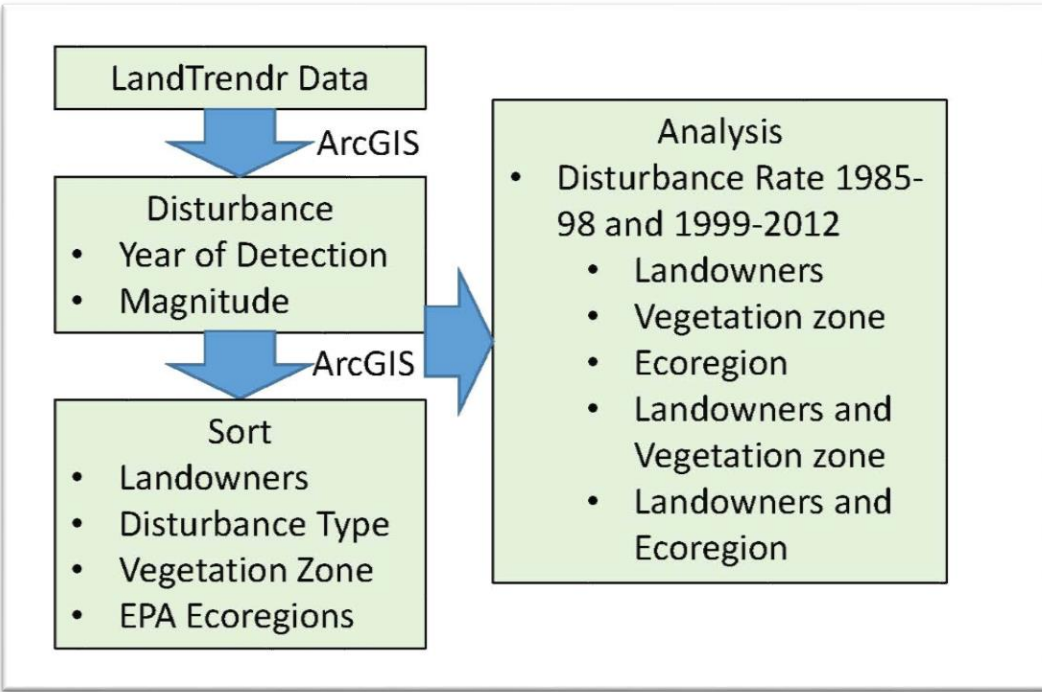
LandTrendr Data

ArcGIS

Disturbance
- Year of Detection
- Magnitude

ArcGIS

Sort
- Landowners
- Disturbance Type
- Vegetation Zone
- EPA Ecoregions

Analysis
- Disturbance Rate 1985-98 and 1999-2012
  - Landowners
  - Vegetation zone
  - Ecoregion
  - Landowners and Vegetation zone
  - Landowners and Ecoregion